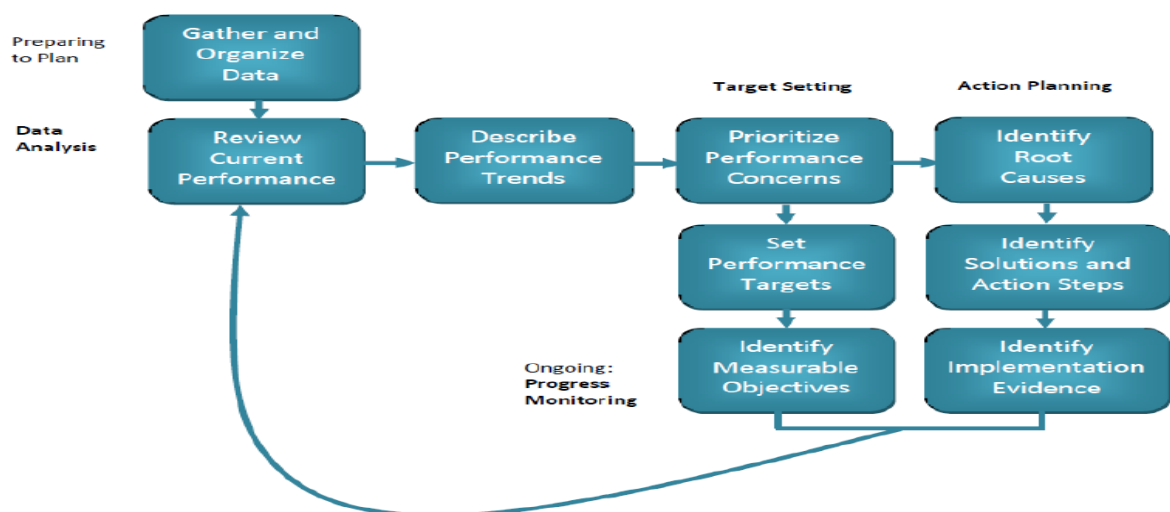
Preparing to Plan

Gather and Organize Data

Data Analysis

Review Current Performance

Describe Performance Trends

Target Setting

Prioritize Performance Concerns

Set Performance Targets

Identify Measurable Objectives

Action Planning

Identify Root Causes

Identify Solutions and Action Steps

Identify Implementation Evidence

Ongoing: Progress Monitoring